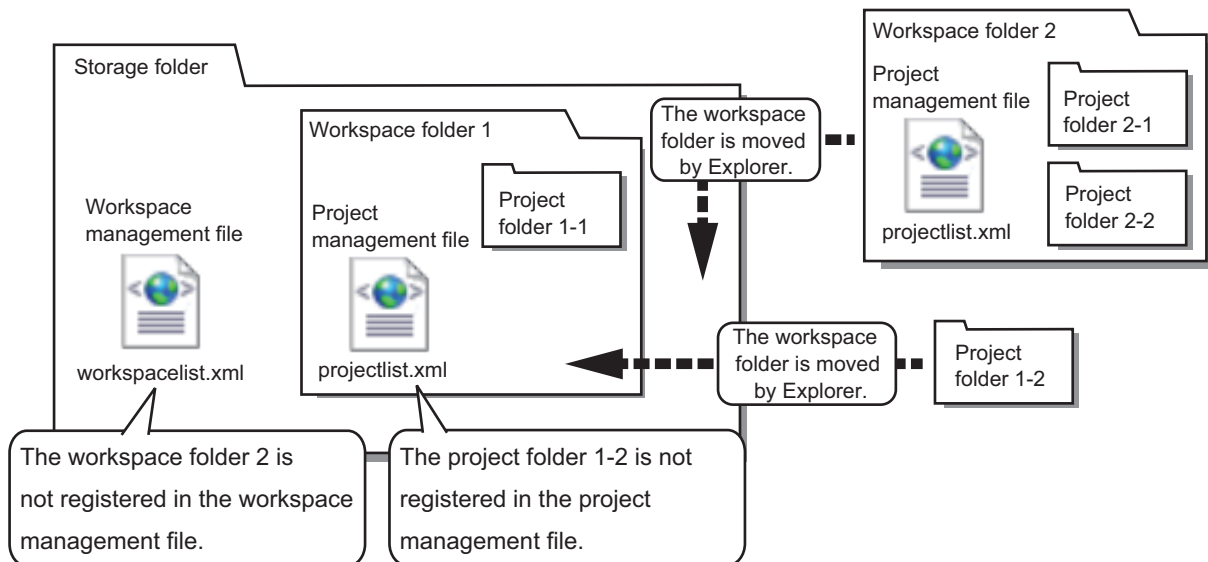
Workspace folder 2

Project management file

Project folder 2-1

Project folder 2-2

projectlist.xml

Storage folder

The workspace folder is moved by Explorer.

Workspace folder 1

Project folder 1-1

Project management file

Workspace management file

workspacelist.xml

projectlist.xml

The workspace folder is moved by Explorer.

Project folder 1-2

The workspace folder 2 is not registered in the workspace management file.

The project folder 1-2 is not registered in the project management file.